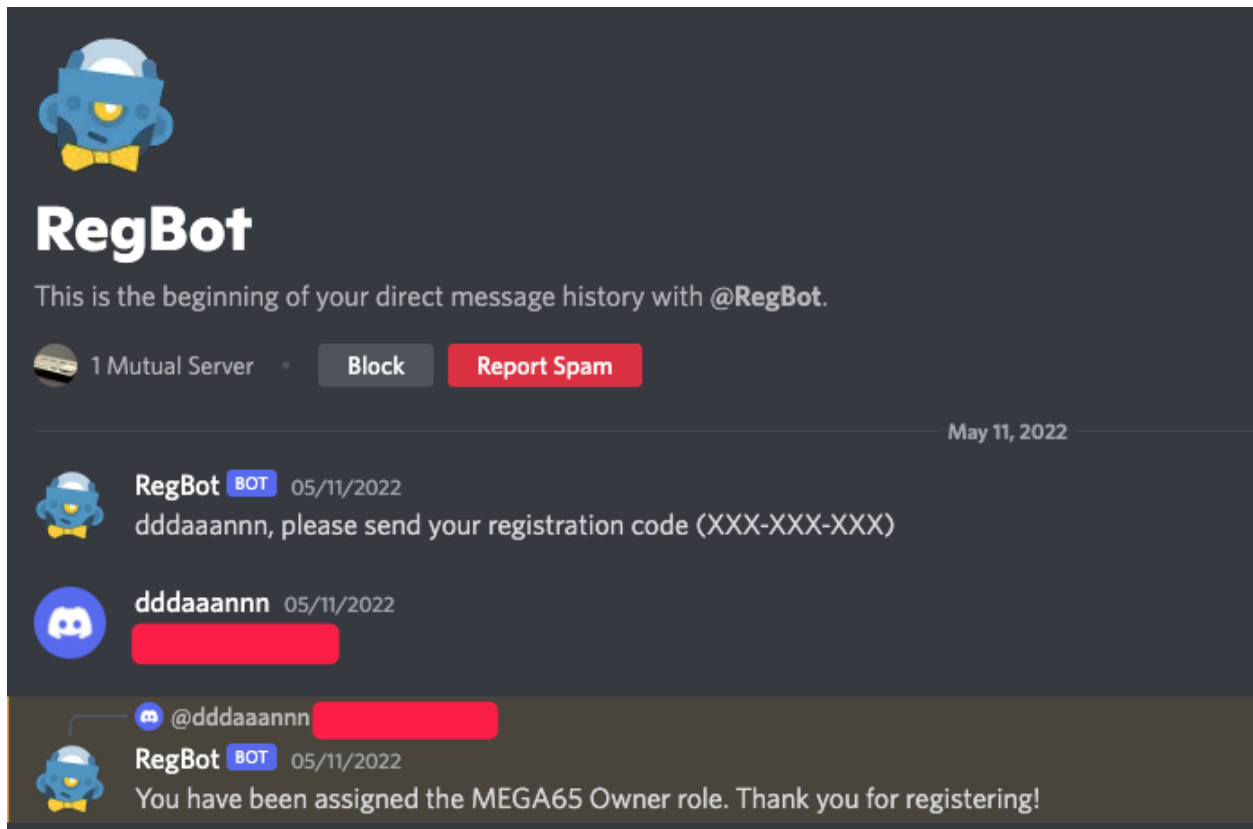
RegBot

This is the beginning of your direct message history with @RegBot.

1 Mutual Server • Block Report Spam

May 11, 2022

RegBot BOT 05/11/2022
dddaaannn, please send your registration code (XXX-XXX-XXX)

dddaaannn 05/11/2022
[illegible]

@dddaaannn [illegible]
RegBot BOT 05/11/2022
You have been assigned the MEGA65 Owner role. Thank you for registering!